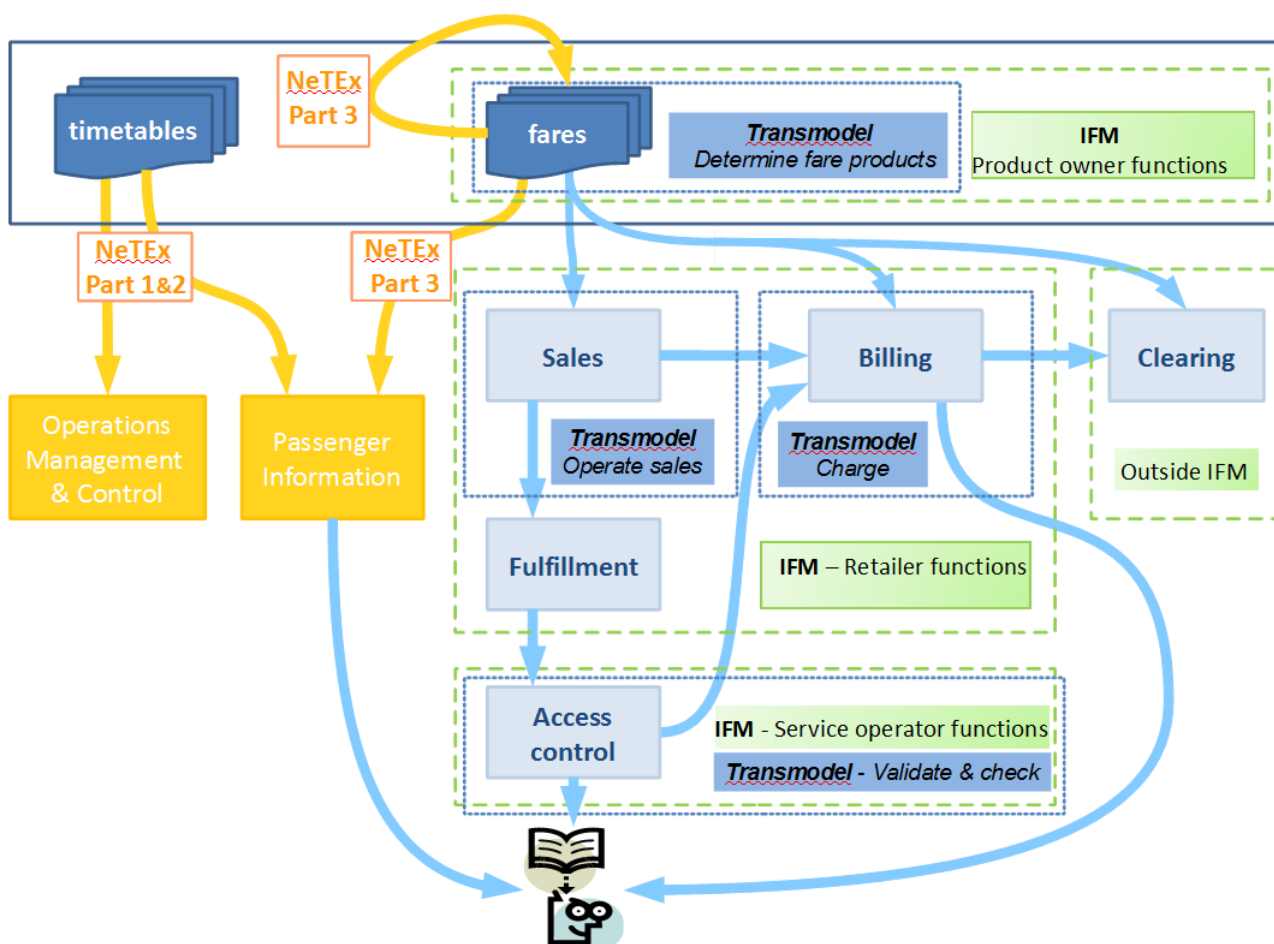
timetables

NeTEx Part 3

fares

Transmodel
Determine fare products

IFM
Product owner functions

NeTEx Part 1&2

NeTEx Part 3

Sales

Billing

Clearing

Transmodel
Operate sales

Transmodel
Charge

Outside IFM

Operations Management & Control

Passenger Information

Fulfillment

IFM – Retailer functions

Access control

IFM - Service operator functions

Transmodel - Validate & check